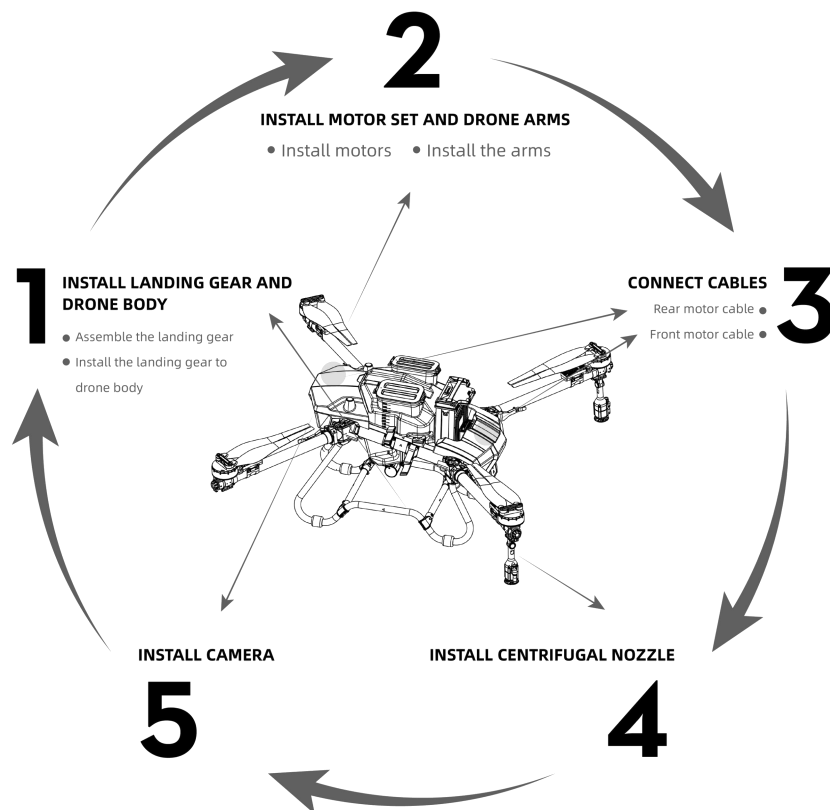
2

INSTALL MOTOR SET AND DRONE ARMS

• Install motors • Install the arms

1

INSTALL LANDING GEAR AND DRONE BODY

• Assemble the landing gear

• Install the landing gear to drone body

CONNECT CABLES

Rear motor cable •

Front motor cable •

3

INSTALL CAMERA

5

INSTALL CENTRIFUGAL NOZZLE

4